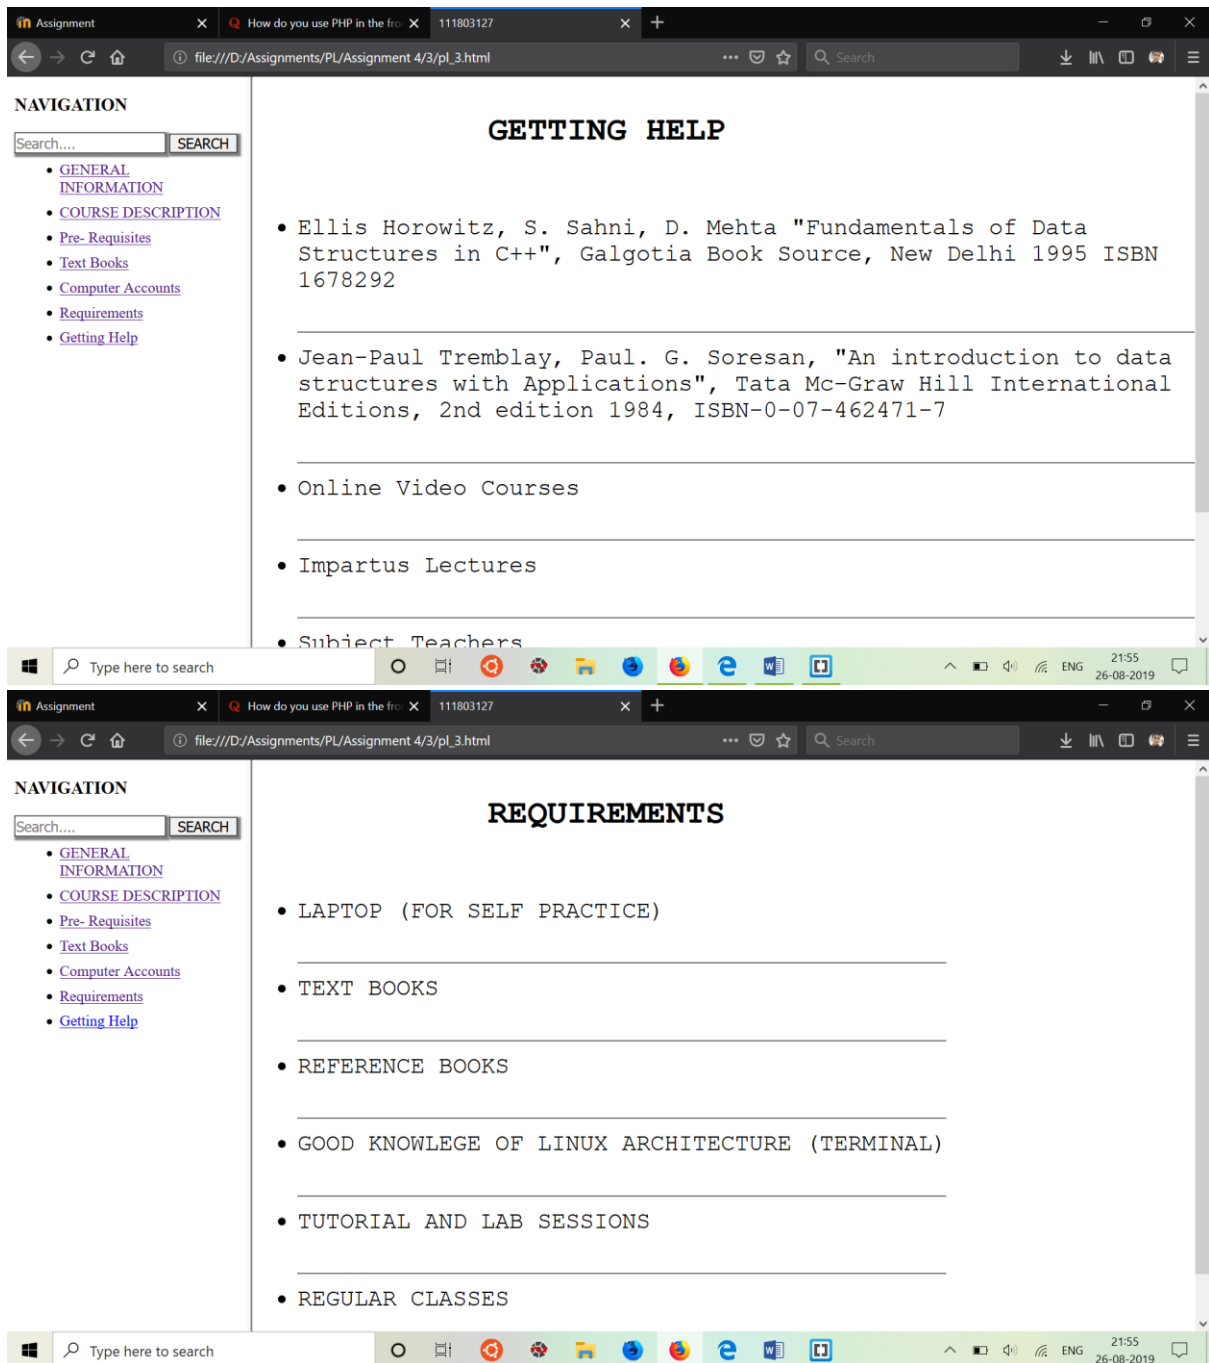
Assignment
How do you use PHP in the fro
111803127
file:///D:/Assignments/PL/Assignment 4/3/pl_3.html
Search

NAVIGATION

Search....
SEARCH

- GENERAL INFORMATION
- COURSE DESCRIPTION
- Pre- Requisites
- Text Books
- Computer Accounts
- Requirements
- Getting Help

GETTING HELP

- Ellis Horowitz, S. Sahni, D. Mehta "Fundamentals of Data Structures in C++", Galgotia Book Source, New Delhi 1995 ISBN 1678292
- Jean-Paul Tremblay, Paul. G. Soresan, "An introduction to data structures with Applications", Tata Mc-Graw Hill International Editions, 2nd edition 1984, ISBN-0-07-462471-7
- Online Video Courses
- Impartus Lectures
- Subject Teachers

Type here to search
ENG
21:55
26-08-2019

Assignment
How do you use PHP in the fro
111803127
file:///D:/Assignments/PL/Assignment 4/3/pl_3.html
Search

NAVIGATION

Search....
SEARCH

- GENERAL INFORMATION
- COURSE DESCRIPTION
- Pre- Requisites
- Text Books
- Computer Accounts
- Requirements
- Getting Help

REQUIREMENTS

- LAPTOP (FOR SELF PRACTICE)
- TEXT BOOKS
- REFERENCE BOOKS
- GOOD KNOWLEGE OF LINUX ARCHITECTURE (TERMINAL)
- TUTORIAL AND LAB SESSIONS
- REGULAR CLASSES

Type here to search
ENG
21:55
26-08-2019